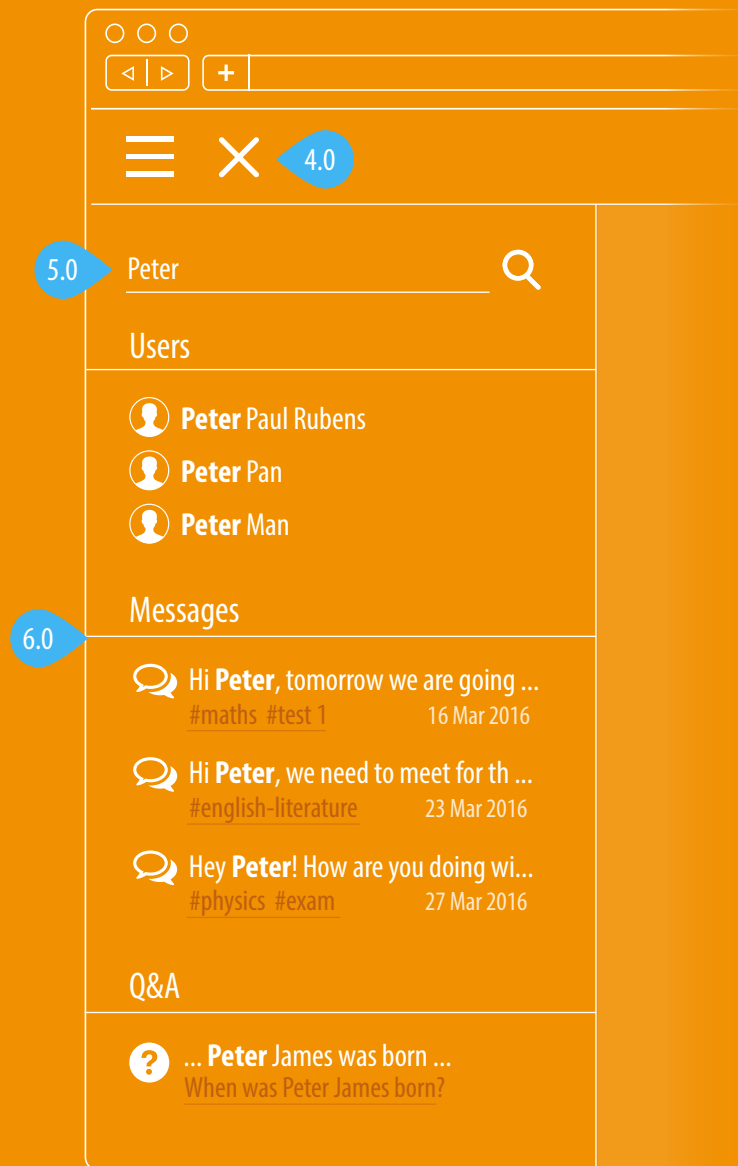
+

4.0

5.0 Peter

Users

**Peter** Paul Rubens

**Peter** Pan

**Peter** Man

Messages

6.0

Hi **Peter**, tomorrow we are going ...
#maths #test 1 16 Mar 2016

Hi **Peter**, we need to meet for th ...
#english-literature 23 Mar 2016

Hey **Peter**! How are you doing wi...
#physics #exam 27 Mar 2016

Q&A

... **Peter** James was born ...
When was Peter James born?